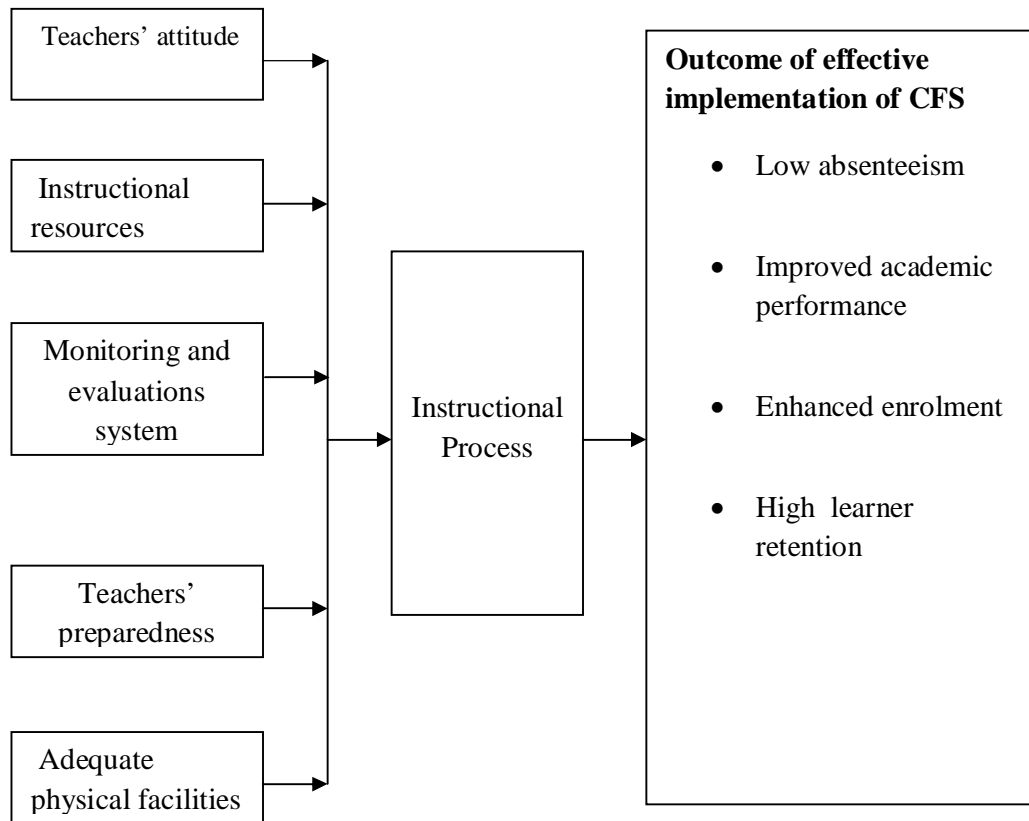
Teachers' attitude

Instructional resources

Monitoring and evaluations system

Teachers' preparedness

Adequate physical facilities

Instructional Process

**Outcome of effective implementation of CFS**

- Low absenteeism
- Improved academic performance
- Enhanced enrolment
- High learner retention